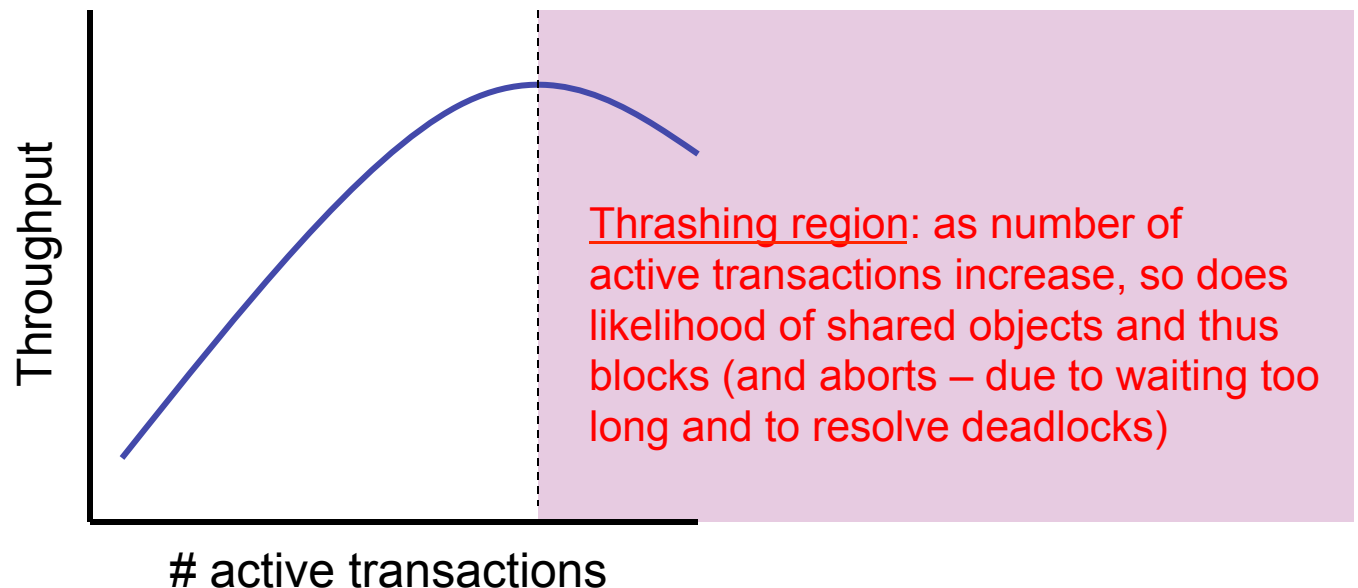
Throughput

Thrashing region: as number of active transactions increase, so does likelihood of shared objects and thus blocks (and aborts – due to waiting too long and to resolve deadlocks)

# active transactions